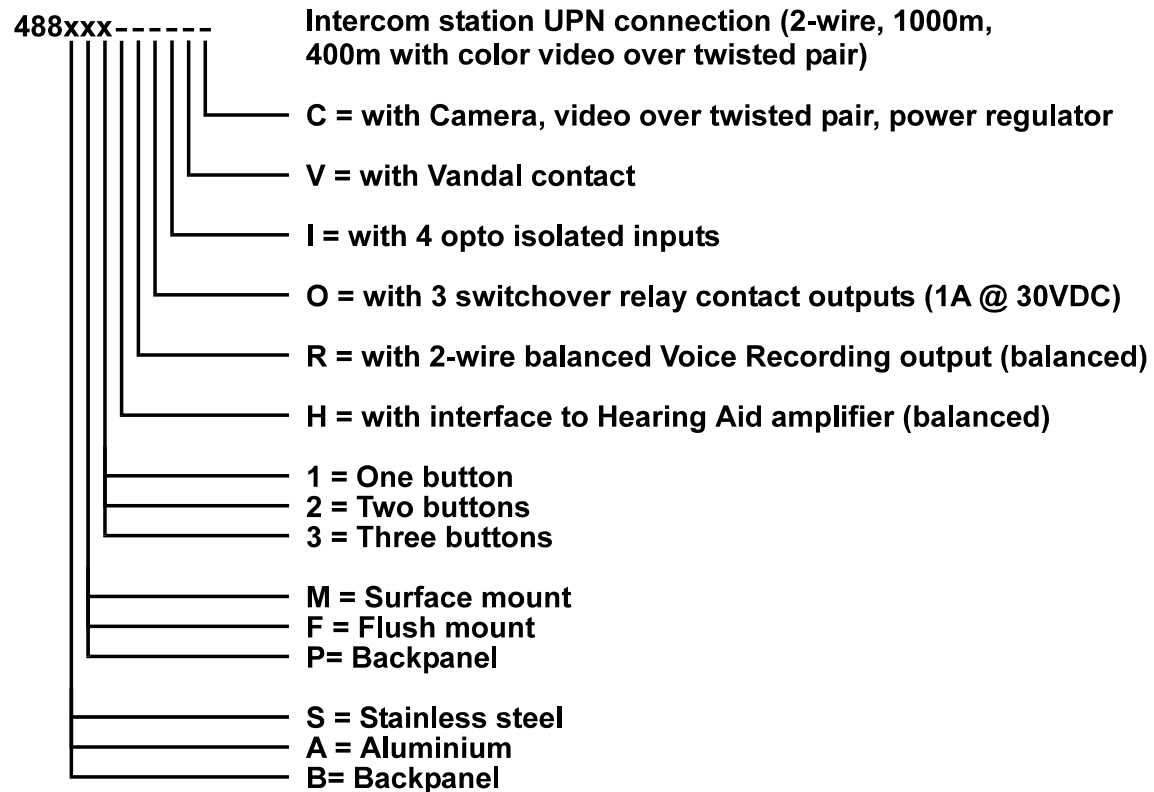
488xxx------ Intercom station UPN connection (2-wire, 1000m, 400m with color video over twisted pair)

C = with Camera, video over twisted pair, power regulator

V = with Vandal contact

I = with 4 opto isolated inputs

O = with 3 switchover relay contact outputs (1A @ 30VDC)

R = with 2-wire balanced Voice Recording output (balanced)

H = with interface to Hearing Aid amplifier (balanced)

1 = One button
2 = Two buttons
3 = Three buttons

M = Surface mount
F = Flush mount
P= Backpanel

S = Stainless steel
A = Aluminium
B= Backpanel